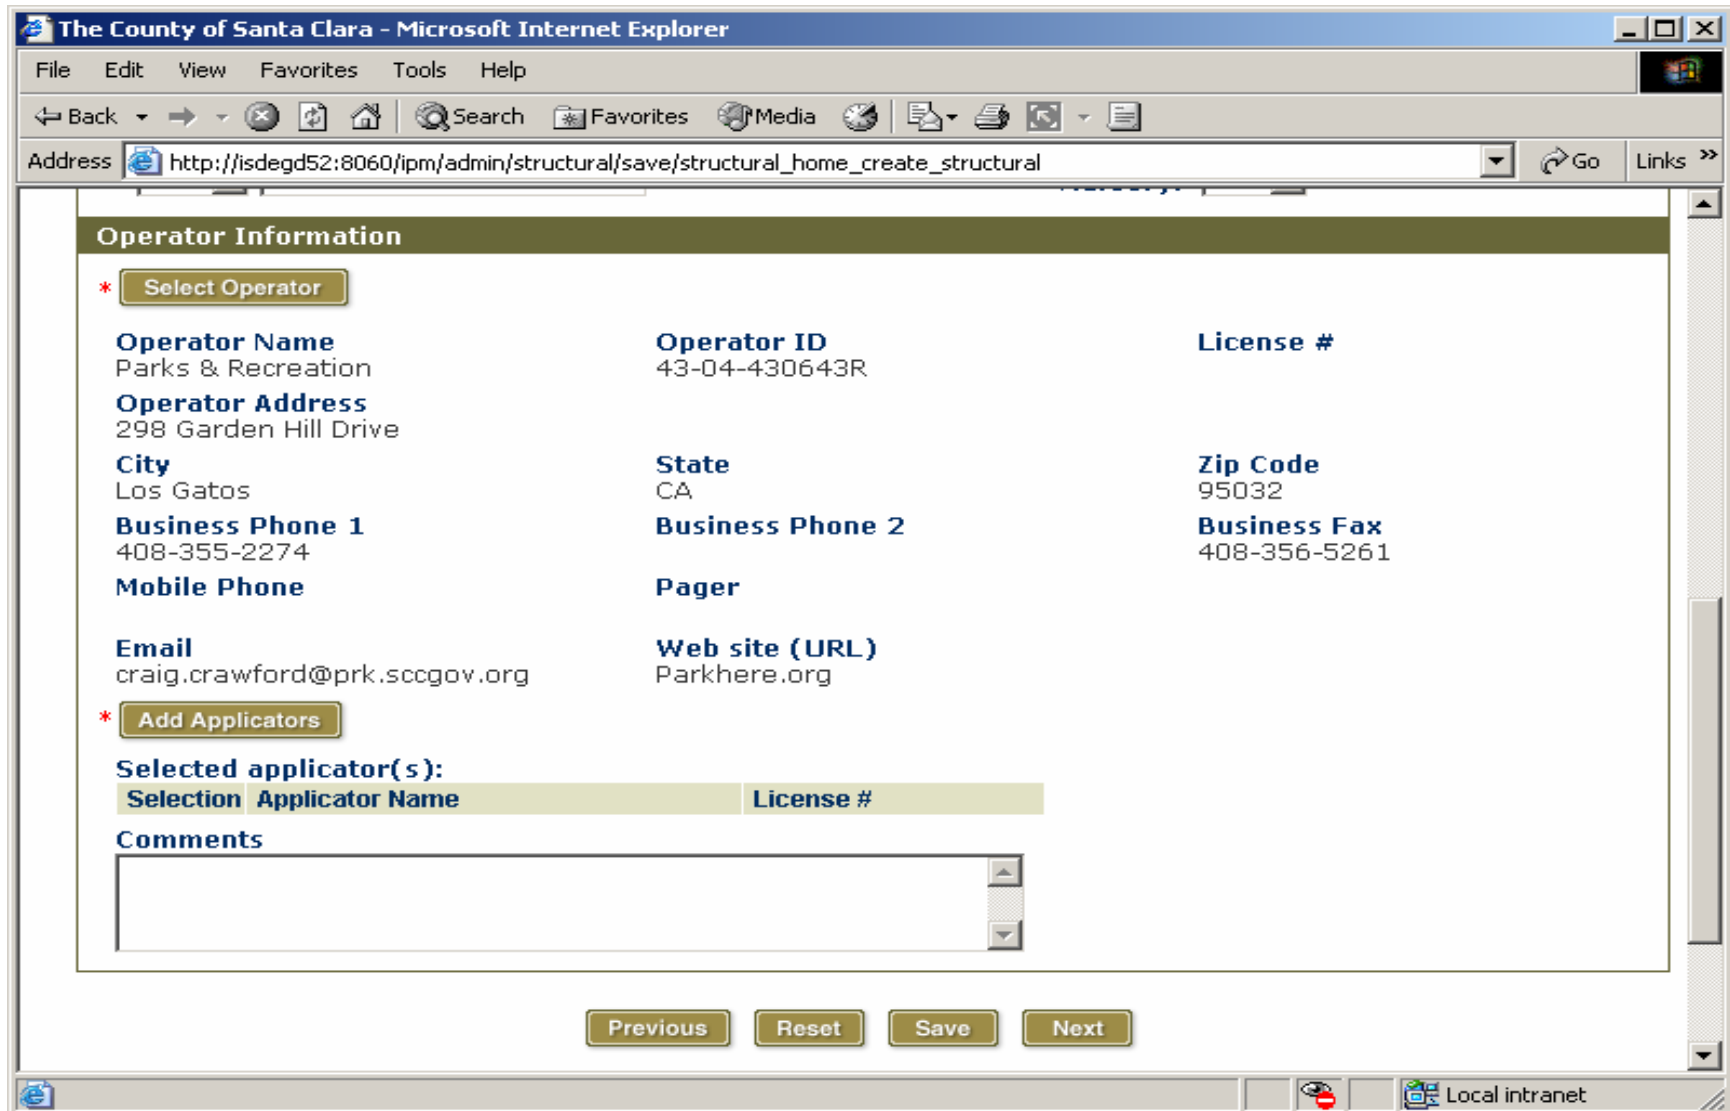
The County of Santa Clara - Microsoft Internet Explorer

File Edit View Favorites Tools Help

Back Search Favorites Media

Address http://isdegd52:8060/ipm/admin/structural/save/structural_home_create_structural Go Links

Operator Information

* Select Operator

Operator Name
Parks & Recreation

Operator ID
43-04-430643R

License #

Operator Address
298 Garden Hill Drive

City
Los Gatos

State
CA

Zip Code
95032

Business Phone 1
408-355-2274

Business Phone 2

Business Fax
408-356-5261

Mobile Phone

Pager

Email
craig.crawford@prk.sccgov.org

Web site (URL)
Parkhere.org

* Add Applicators

Selected applicator(s):

| Selection | Applicator Name | License # |
|---|---|---|

Comments

Previous Reset Save Next

Local intranet